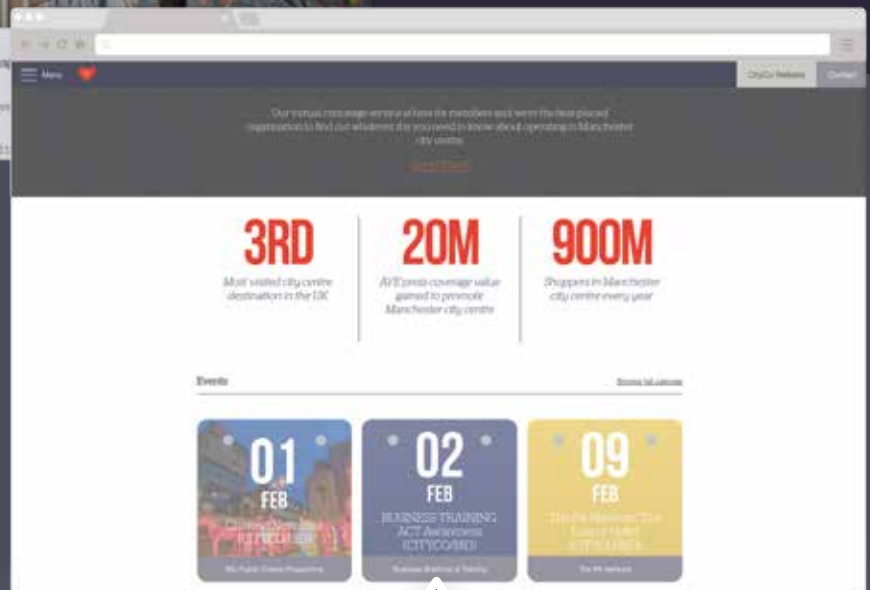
Menu

CityCo Website

Contact

Our virtual concierge service allows for members and we're the best placed organisation to find out whatever it is you need to know about operating in Manchester city centre.

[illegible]

3RD

Most visited city centre destination in the UK

20M

AVE press coverage value gained to promote Manchester city centre

900M

Shoppers in Manchester city centre every year

Events

Browse full calendar

01

FEB

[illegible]

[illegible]

02

FEB

BUSINESS TRAINING ACT Awareness (CITYCO/BID)

Business Briefing & Training

09

FEB

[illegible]

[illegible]